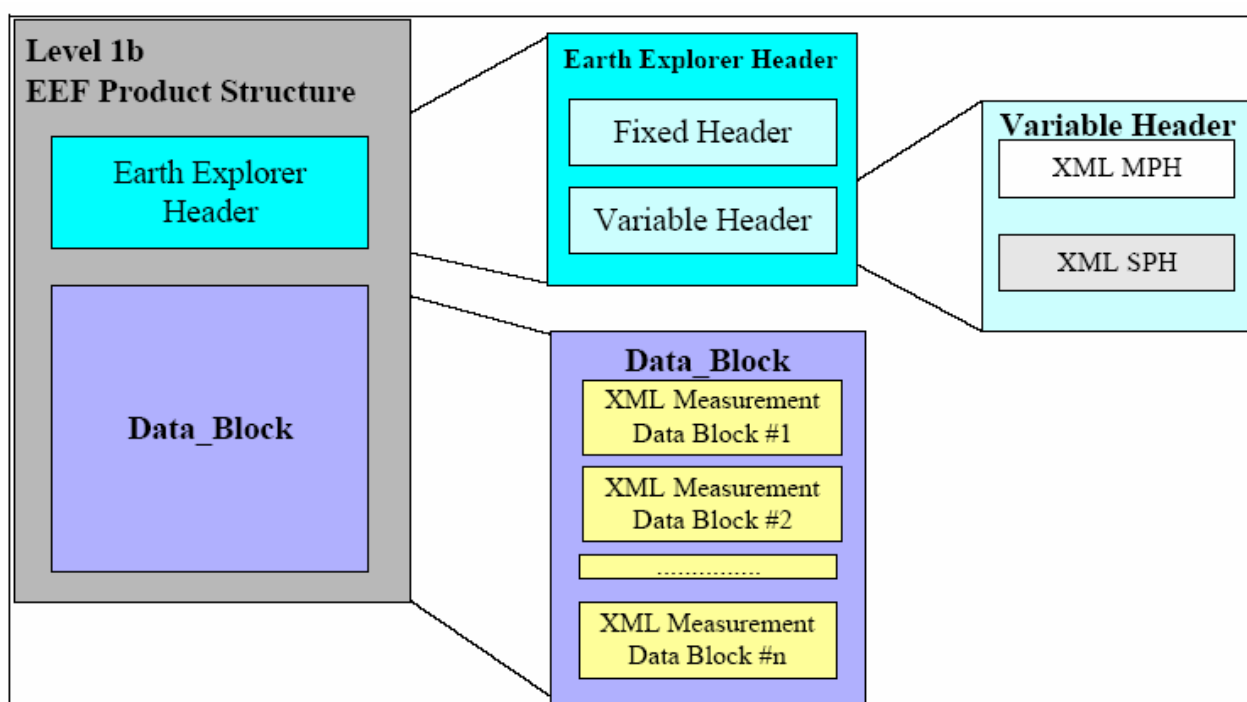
Level 1b
EEF Product Structure

Earth Explorer Header

Data_Block

Earth Explorer Header

Fixed Header

Variable Header

Variable Header

XML MPH

XML SPH

Data_Block

XML Measurement Data Block #1

XML Measurement Data Block #2

................

XML Measurement Data Block #n